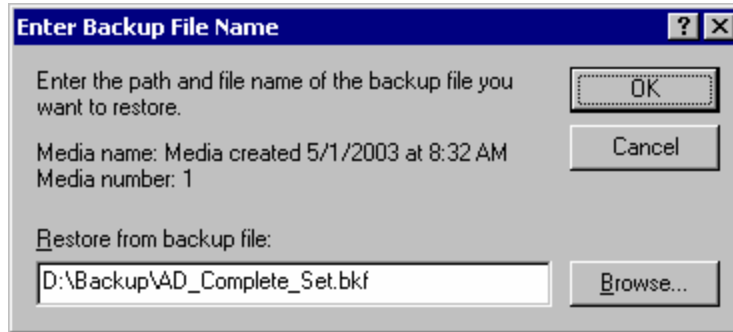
Enter Backup File Name

?

Enter the path and file name of the backup file you want to restore.

OK

Cancel

Media name: Media created 5/1/2003 at 8:32 AM
Media number: 1

Restore from backup file:

D:\Backup\AD_Complete_Set.bkf

Browse...